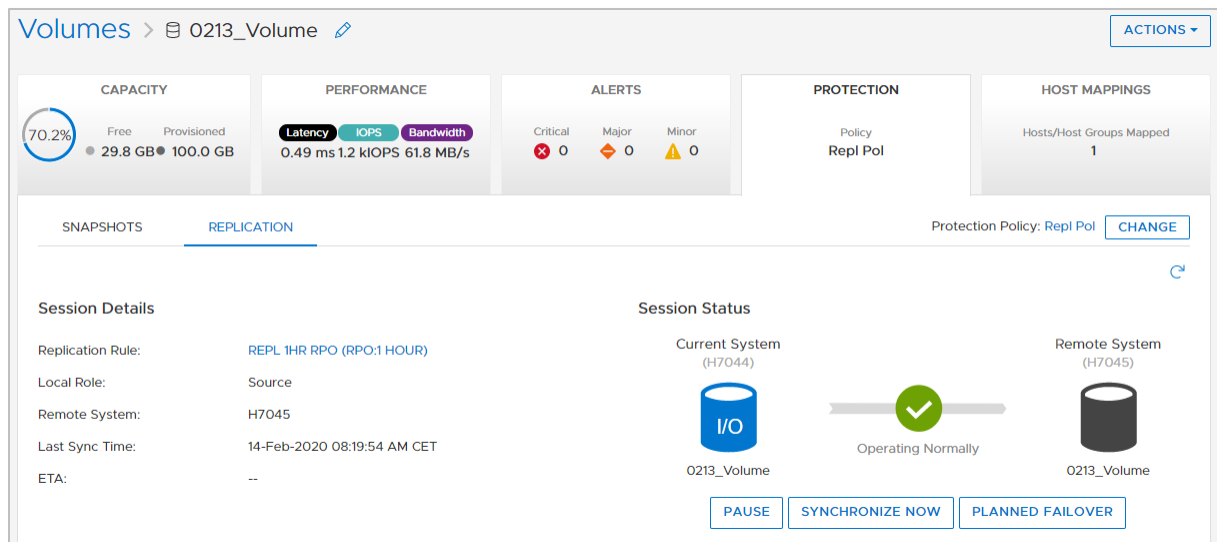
Volumes > 0213_Volume

ACTIONS

CAPACITY
70.2%
Free
29.8 GB
Provisioned
100.0 GB

PERFORMANCE
Latency IOPS Bandwidth
0.49 ms 1.2 kIOPS 61.8 MB/s

ALERTS
Critical 0
Major 0
Minor 0

PROTECTION
Policy
Repl Pol

HOST MAPPINGS
Hosts/Host Groups Mapped
1

SNAPSHOTS
REPLICATION

Protection Policy: Repl Pol
CHANGE

Session Details

Replication Rule: REPL 1HR RPO (RPO:1 HOUR)
Local Role: Source
Remote System: H7045
Last Sync Time: 14-Feb-2020 08:19:54 AM CET
ETA: --

Session Status

Current System
(H7044)
I/O
0213_Volume

Operating Normally

Remote System
(H7045)
0213_Volume

PAUSE
SYNCHRONIZE NOW
PLANNED FAILOVER